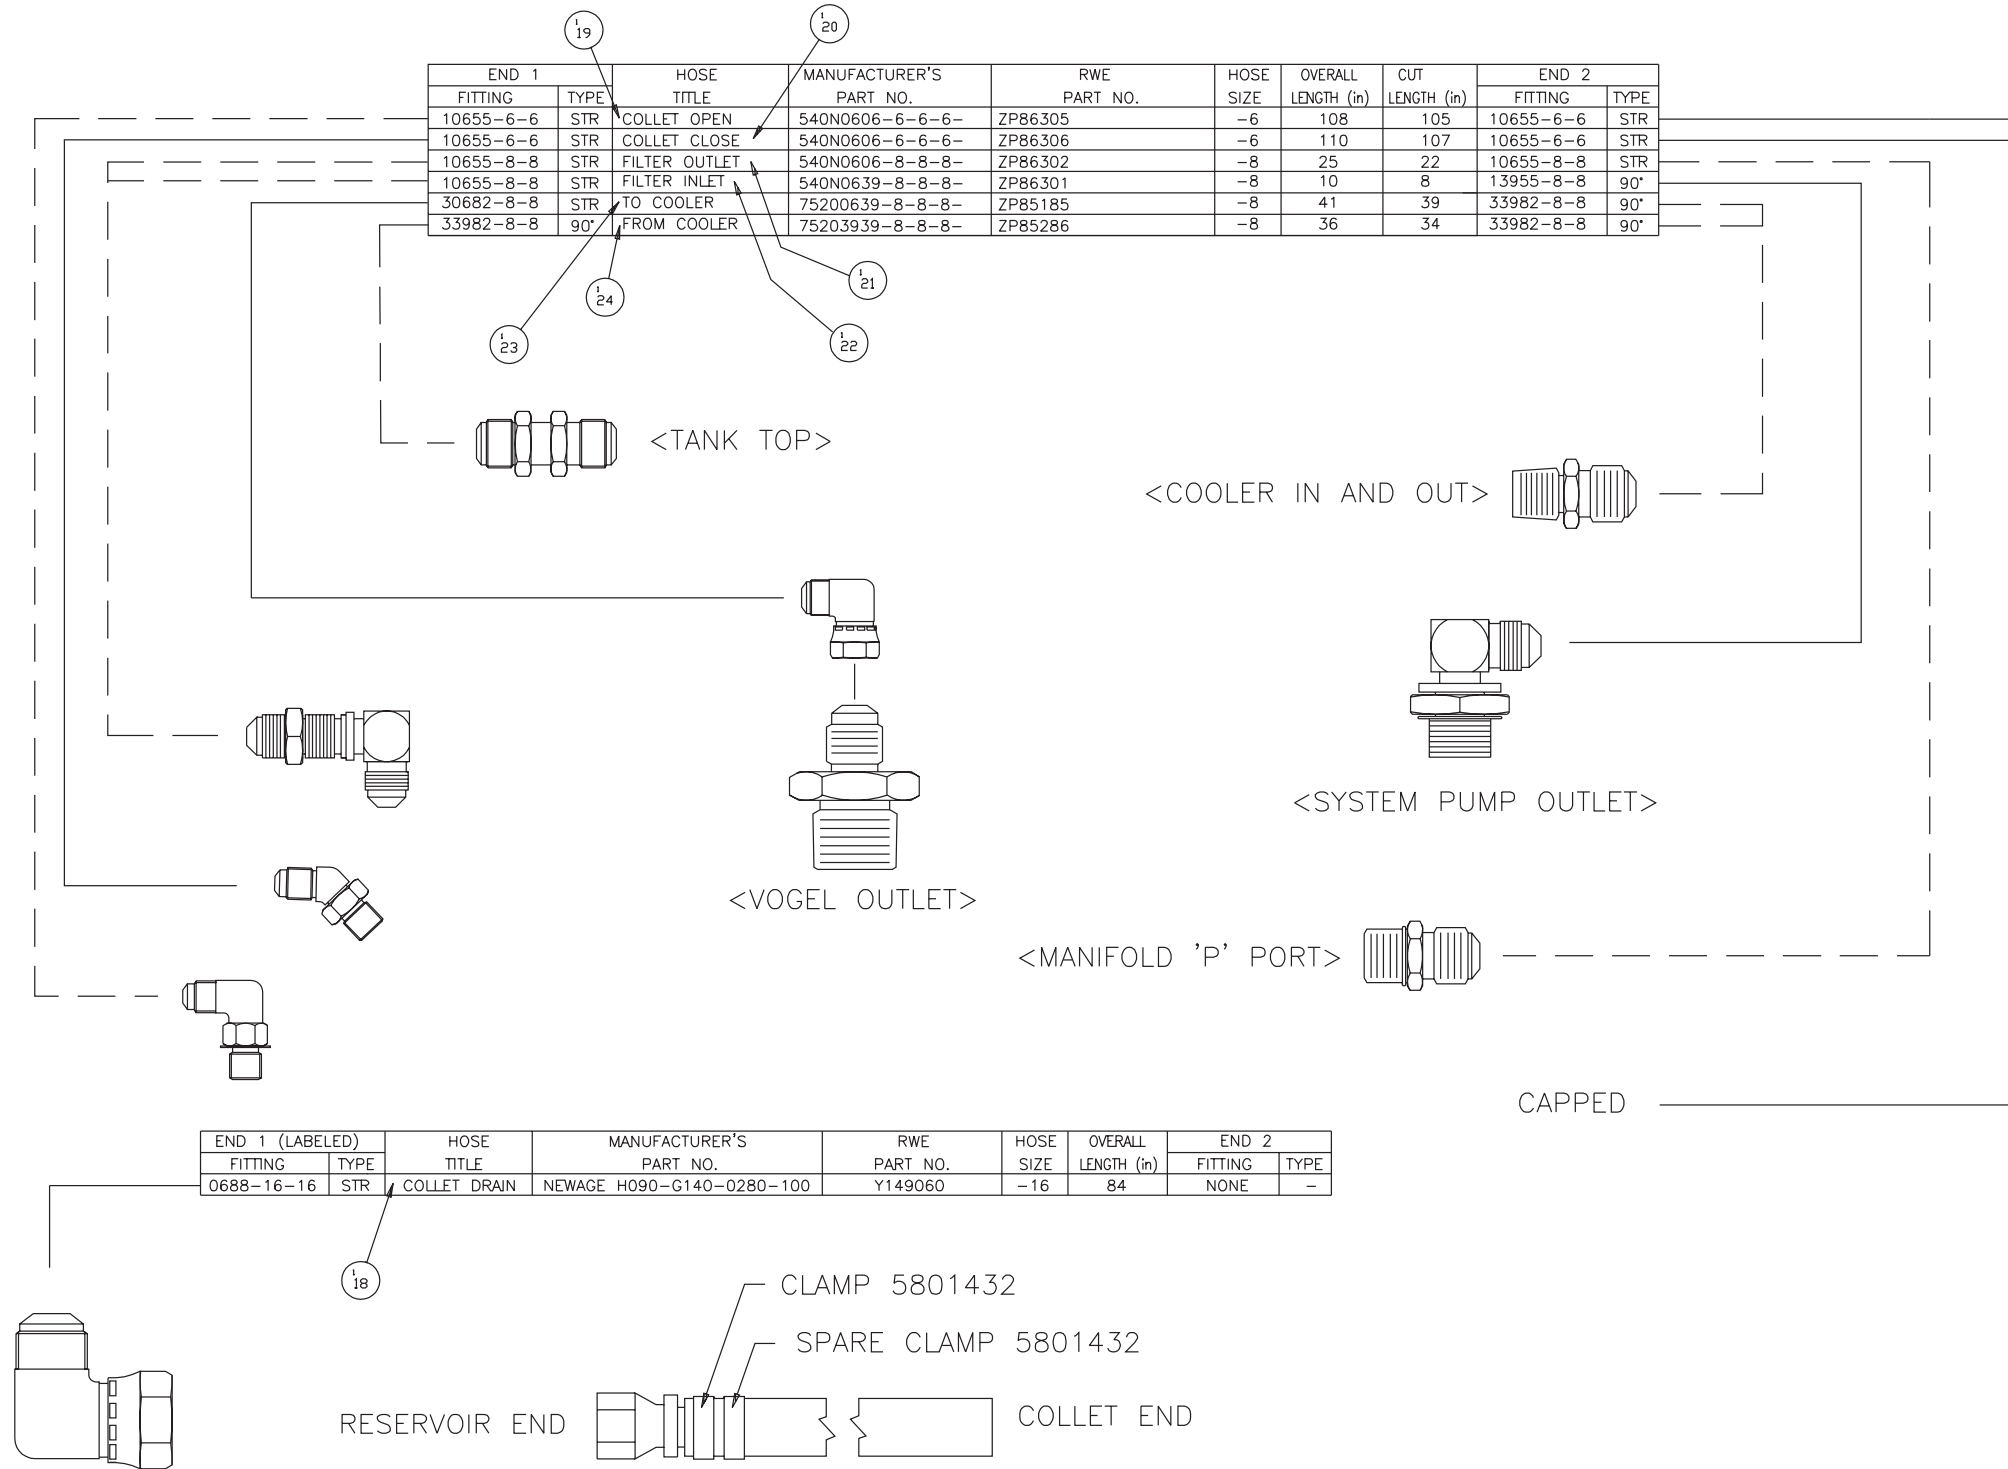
1 19

1 20

| END 1 | | HOSE | MANUFACTURER'S | RWE | HOSE | OVERALL | CUT | END 2 | |
|---|---|---|---|---|---|---|---|---|---|
| FITTING | TYPE | TITLE | PART NO. | PART NO. | SIZE | LENGTH (in) | LENGTH (in) | FITTING | TYPE |
| 10655-6-6 | STR | COLLET OPEN | 540N0606-6-6-6- | ZP86305 | -6 | 108 | 105 | 10655-6-6 | STR |
| 10655-6-6 | STR | COLLET CLOSE | 540N0606-6-6-6- | ZP86306 | -6 | 110 | 107 | 10655-6-6 | STR |
| 10655-8-8 | STR | FILTER OUTLET | 540N0606-8-8-8- | ZP86302 | -8 | 25 | 22 | 10655-8-8 | STR |
| 10655-8-8 | STR | FILTER INLET | 540N0639-8-8-8- | ZP86301 | -8 | 10 | 8 | 13955-8-8 | 90° |
| 30682-8-8 | STR | TO COOLER | 75200639-8-8-8- | ZP85185 | -8 | 41 | 39 | 33982-8-8 | 90° |
| 33982-8-8 | 90° | FROM COOLER | 75203939-8-8-8- | ZP85286 | -8 | 36 | 34 | 33982-8-8 | 90° |

1 21

1 24

1 23

1 22

<TANK TOP>

<COOLER IN AND OUT>

<SYSTEM PUMP OUTLET>

<VOGEL OUTLET>

<MANIFOLD 'P' PORT>

CAPPED

| END 1 (LABELED) | | HOSE | MANUFACTURER'S | RWE | HOSE | OVERALL | END 2 | |
|---|---|---|---|---|---|---|---|---|
| FITTING | TYPE | TITLE | PART NO. | PART NO. | SIZE | LENGTH (in) | FITTING | TYPE |
| 0688-16-16 | STR | COLLET DRAIN | NEWAGE H090-G140-0280-100 | Y149060 | -16 | 84 | NONE | - |

1 18

CLAMP 5801432

SPARE CLAMP 5801432

RESERVOIR END

COLLET END